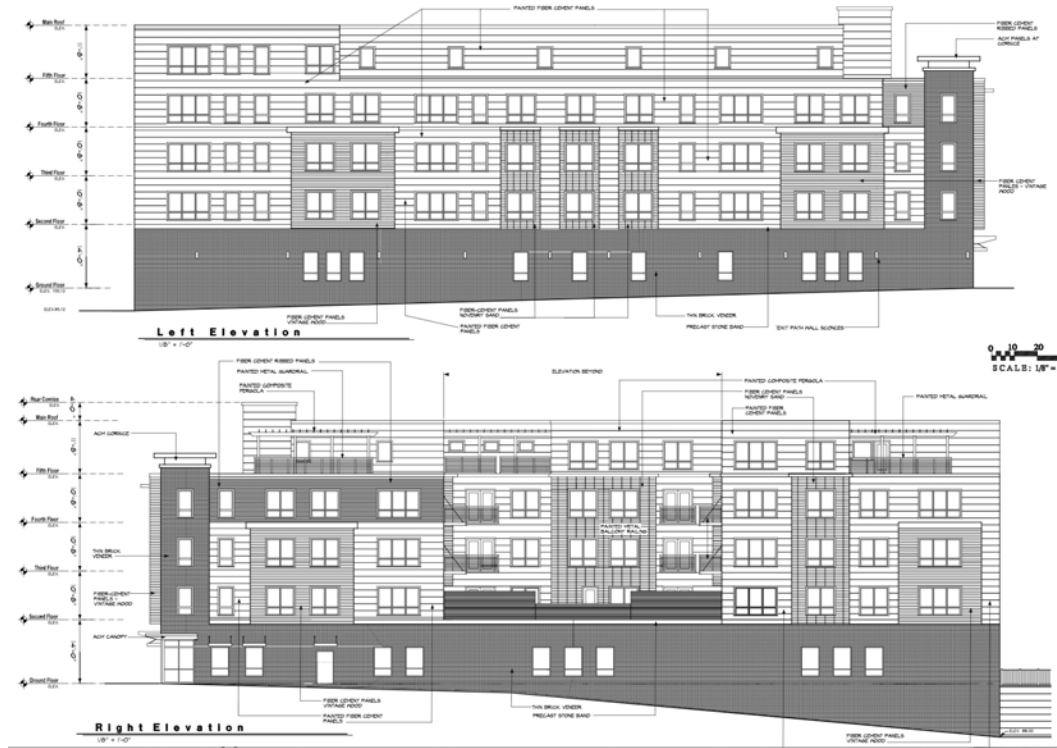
Main Roof
Fifth Floor
Fourth Floor
Third Floor
Second Floor
Ground Floor

PAINTED FIBER CEMENT PANELS
FIBER CEMENT RIBBED PANELS
ACM PANELS AT CORNICE
FIBER CEMENT PANELS - VINTAGE WOOD
FIBER CEMENT PANELS VINTAGE WOOD
FIBER-CEMENT PANELS NOVEMBER SAND
PAINTED FIBER CEMENT PANELS
THIN BRICK VENEER
PRECAST STONE BAND
EXIT PATH WALL SCONCES

Left Elevation
1/8" = 1'-0"

0 10 20
SCALE: 1/8" =

Roof Cornice
Main Roof
Fifth Floor
Fourth Floor
Third Floor
Second Floor
Ground Floor

FIBER CEMENT RIBBED PANELS
PAINTED METAL GUARDRAIL
PAINTED COMPOSITE PERGOLA
ELEVATION BEYOND
PAINTED COMPOSITE PERGOLA
FIBER CEMENT PANELS NOVEMBER SAND
PAINTED FIBER CEMENT PANELS
PAINTED METAL GUARDRAIL
ACM CORNICE
THIN BRICK VENEER
FIBER-CEMENT PANELS - VINTAGE WOOD
PAINTED METAL BALCONY RAILING
ACM CANOPY
FIBER CEMENT PANELS VINTAGE WOOD
PAINTED FIBER CEMENT PANELS
THIN BRICK VENEER
PRECAST STONE BAND
FIBER CEMENT PANELS VINTAGE WOOD

Right Elevation
1/8" = 1'-0"